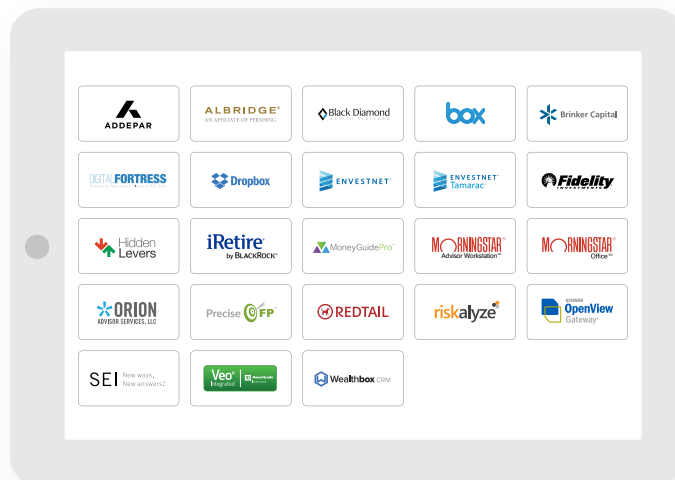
ADDEPAR

ALBRIDGE®
AN AFFILIATE OF PERSHING

Black Diamond

box

Brinker Capital

DIGITAL FORTRESS

Dropbox

ENVESTNET

ENVESTNET
Tamarac

Fidelity
INVESTMENTS

Hidden Levers

iRetire
by BLACKROCK

MoneyGuidePro

MORNINGSTAR
Advisor Workstation

MORNINGSTAR
Office

ORION
ADVISOR SERVICES, LLC

Precise FP

REDTAIL

riskalyze

SCHWAB
OpenView
Gateway

SEI New ways.
New answers.

Veo
Integrated

Wealthbox CRM